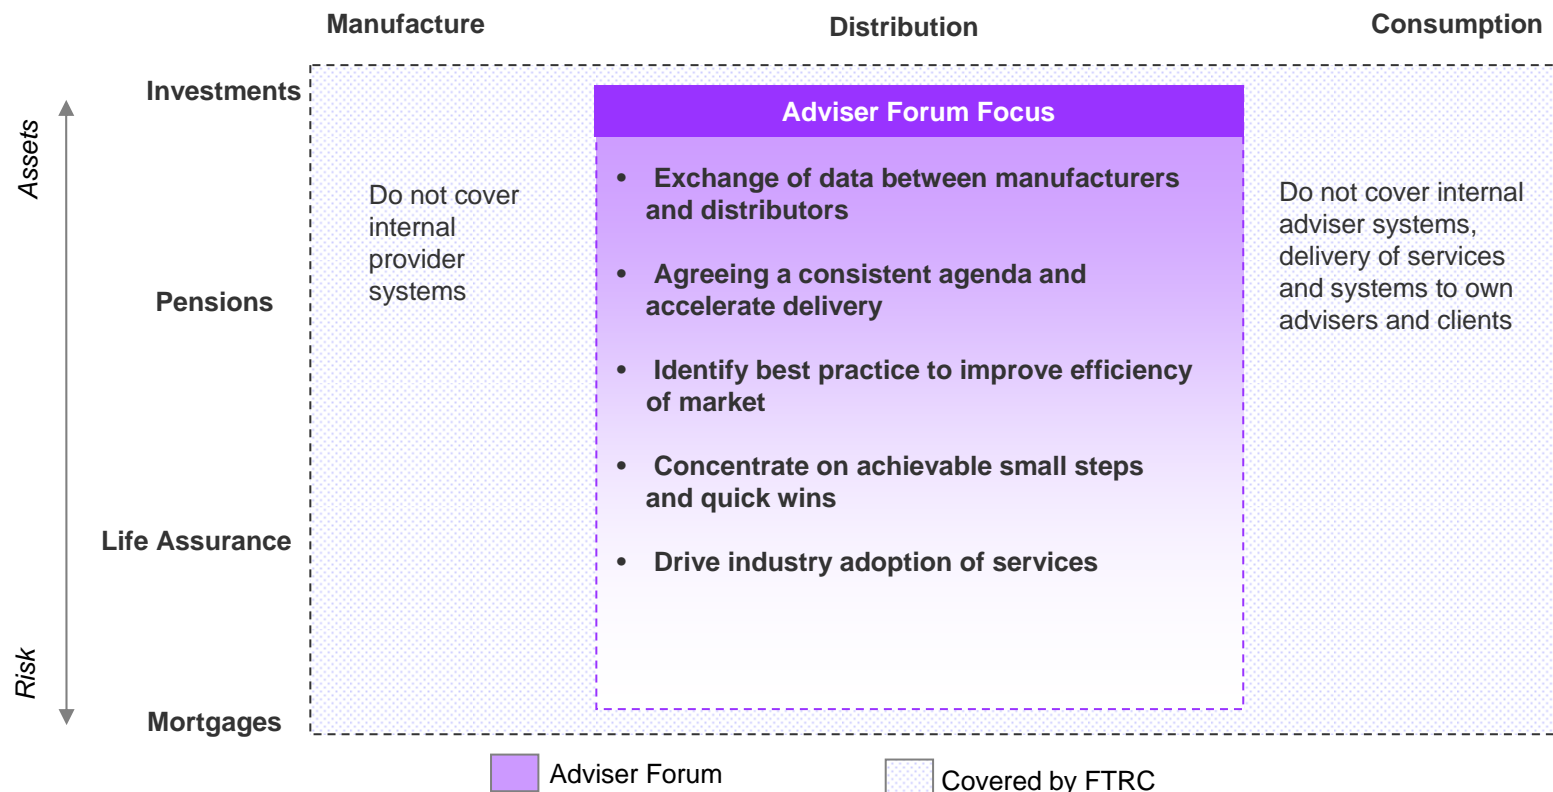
Manufacture

Distribution

Consumption

Assets

Risk

Investments

Pensions

Life Assurance

Mortgages

Do not cover internal provider systems

Adviser Forum Focus

• Exchange of data between manufacturers and distributors

• Agreeing a consistent agenda and accelerate delivery

• Identify best practice to improve efficiency of market

• Concentrate on achievable small steps and quick wins

• Drive industry adoption of services

Do not cover internal adviser systems, delivery of services and systems to own advisers and clients

Adviser Forum

Covered by FTRC